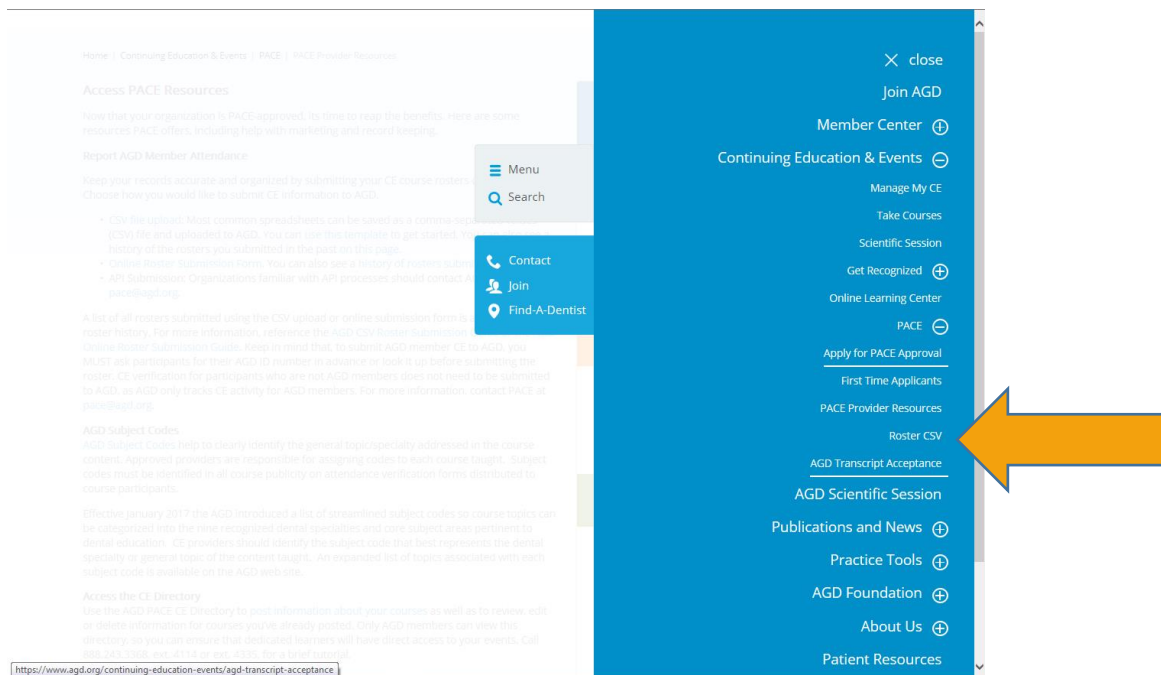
Home / Continuing Education & Events / PACE / PACE Provider Resources

Access PACE Resources

Now that your organization is PACE-approved, its time to reap the benefits. Here are some resources PACE offers, including help with marketing and record keeping.

Report AGD Member Attendance

Keep your records accurate and organized by submitting your CE course rosters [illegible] Choose how you would like to submit CE information to AGD.

- CSV file Upload: Most common spreadsheets can be saved as a comma-separated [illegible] (CSV) file and uploaded to AGD. You can use this template to get started. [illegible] history of the rosters you submitted in the past on this page.
- Online Roster Submission Form. You can also see a history of rosters submi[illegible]
- API Submission: Organizations familiar with API processes should contact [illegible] pace@agd.org.

A list of all rosters submitted using the CSV upload or online submission form is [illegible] roster history. For more information, reference the AGD CSV Roster Submission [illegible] Online Roster Submission Guide. Keep in mind that, to submit AGD member CE to AGD, you MUST ask participants for their AGD ID number in advance or look it up before submitting the roster. CE verification for participants who are not AGD members does not need to be submitted to AGD, as AGD only tracks CE activity for AGD members. For more information, contact PACE at pace@agd.org.

AGD Subject Codes

AGD Subject Codes help to clearly identify the general topic/specialty addressed in the course content. Approved providers are responsible for assigning codes to each course taught. Subject codes must be identified in all course publicity on attendance verification forms distributed to course participants.

Effective January 2017 the AGD introduced a list of streamlined subject codes to course topics can be categorized into the nine recognized dental specialties and core subject areas pertinent to dental education. CE providers should identify the subject code that best represents the dental specialty or general topic of the content taught. An expanded list of topics associated with each subject code is available on the AGD web site.

Access the CE Directory

Use the AGD PACE CE Directory to post information about your courses as well as to review, edit or delete information for courses you've already posted. Only AGD members can view this directory, so you can ensure that dedicated learners will have direct access to your events. Call 888.243.3368, ext. 4314 or ext. 4336, for a brief tutorial.

Menu
Search

Contact
Join
Find-A-Dentist

close
Join AGD
Member Center
Continuing Education & Events
Manage My CE
Take Courses
Scientific Session
Get Recognized
Online Learning Center
PACE
Apply for PACE Approval
First Time Applicants
PACE Provider Resources
Roster CSV
AGD Transcript Acceptance
AGD Scientific Session
Publications and News
Practice Tools
AGD Foundation
About Us
Patient Resources

https://www.agd.org/continuing-education-events/agd-transcript-acceptance